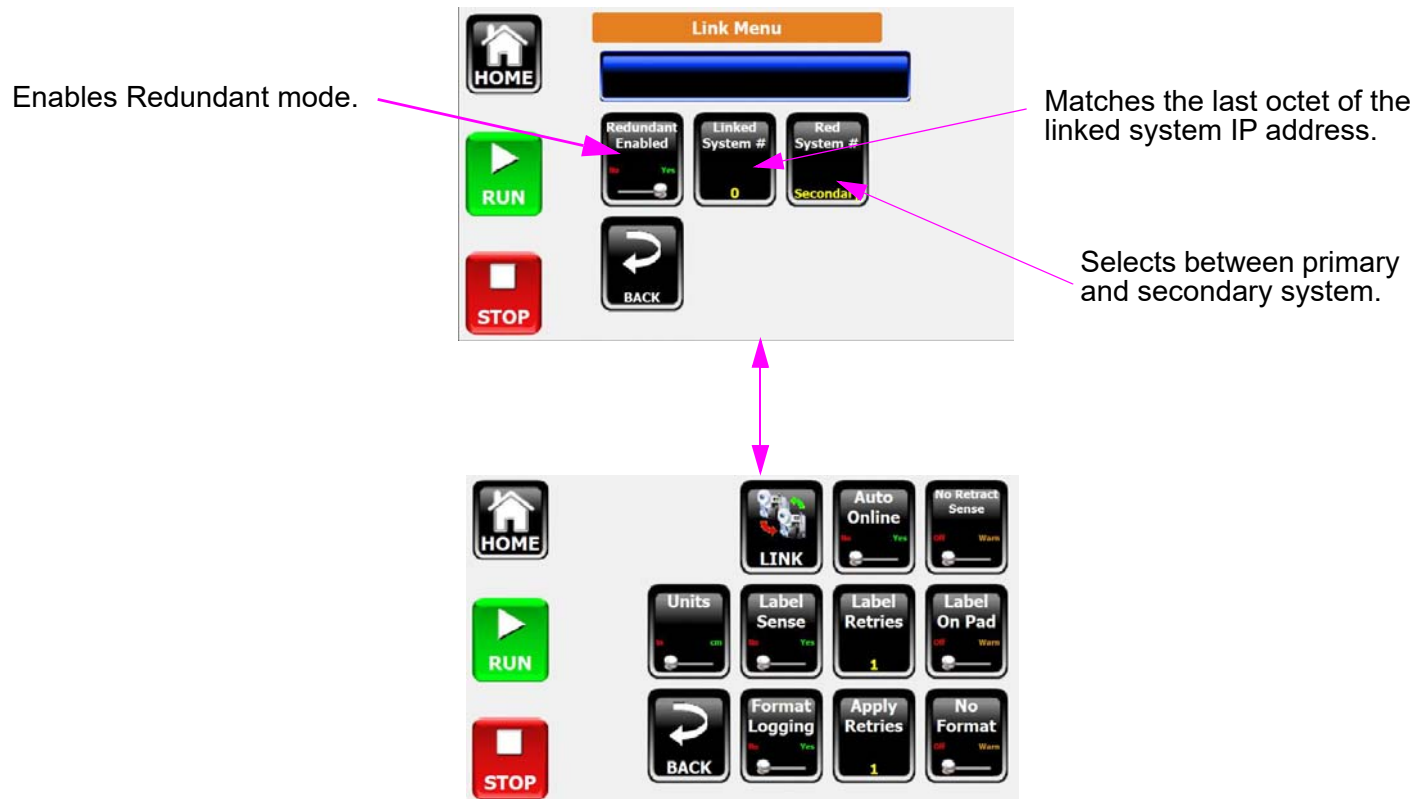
HOME

Link Menu

Enables Redundant mode.

Matches the last octet of the linked system IP address.

Redundant Enabled
No Yes

Linked System #
0

Red System #
Secondary

RUN

BACK

Selects between primary and secondary system.

STOP

HOME

LINK

Auto Online
No Yes

No Retract Sense
Off Warn

RUN

Units
in cm

Label Sense
No Yes

Label Retries
1

Label On Pad
Off Warn

BACK

Format Logging
No Yes

Apply Retries
1

No Format
Off Warn

STOP